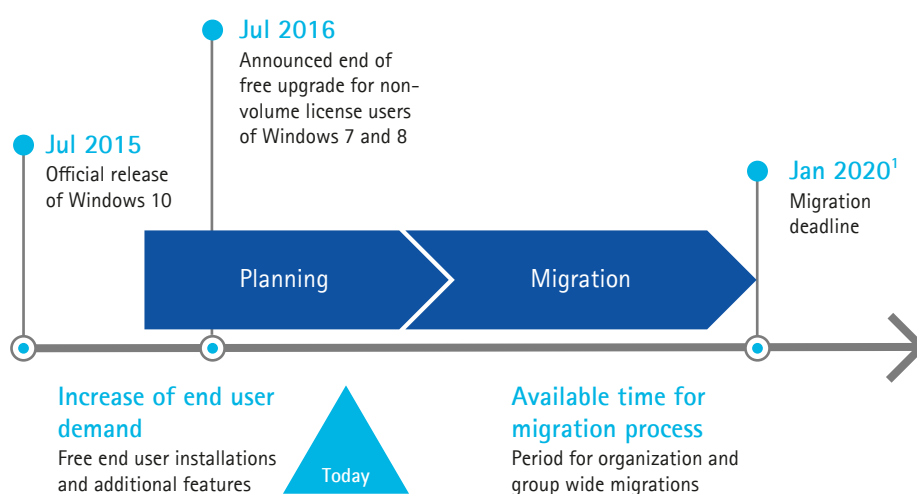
Jul 2016
Announced end of free upgrade for non-volume license users of Windows 7 and 8

Jul 2015
Official release of Windows 10

Jan 2020$^1$
Migration deadline

Planning

Migration

Increase of end user demand
Free end user installations and additional features

Today

Available time for migration process
Period for organization and group wide migrations